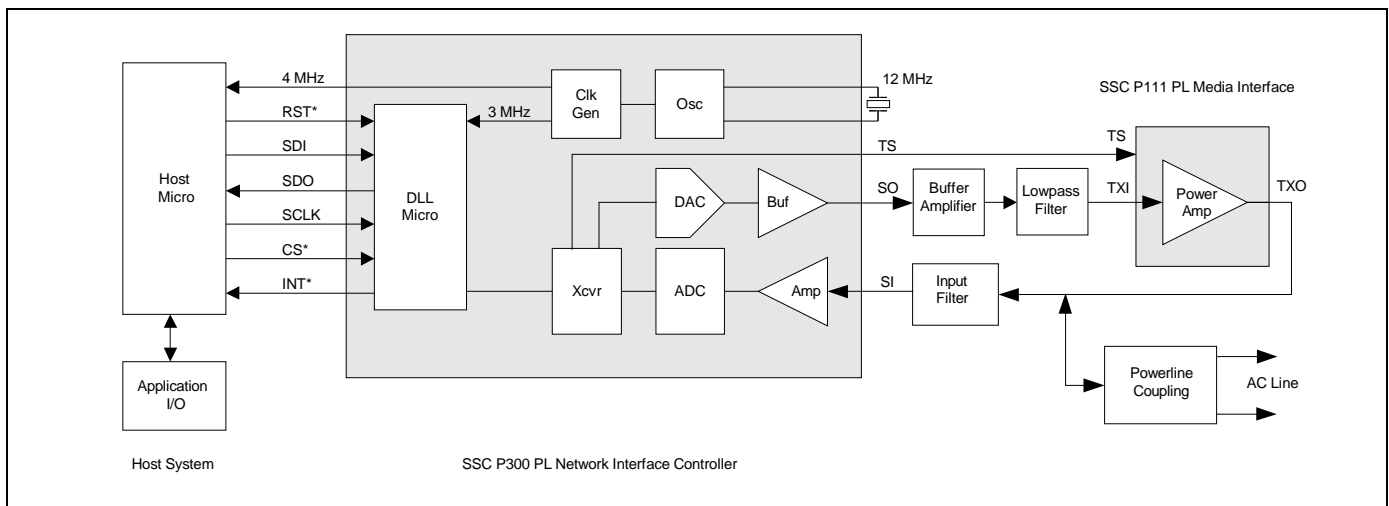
4 MHz
RST*
SDI
SDO
SCLK
CS*
INT*
Host Micro
Application I/O
Host System
3 MHz
DLL Micro
Clk Gen
Osc
12 MHz
DAC
Buf
Xcvr
ADC
Amp
SSC P300 PL Network Interface Controller
TS
SO
SI
Buffer Amplifier
Lowpass Filter
TXI
Input Filter
SSC P111 PL Media Interface
TS
Power Amp
TXO
Powerline Coupling
AC Line